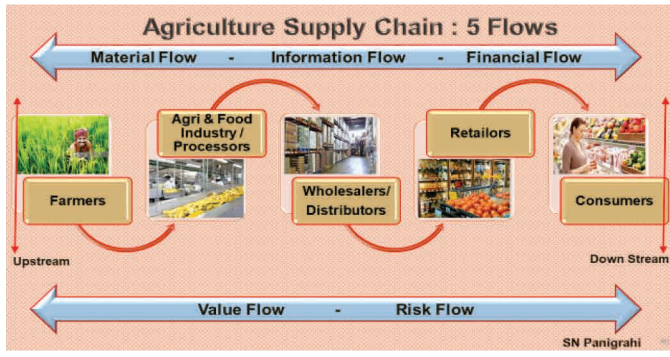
Agriculture Supply Chain : 5 Flows

Material Flow - Information Flow - Financial Flow

Farmers

Agri & Food Industry / Processors

Wholesalers/ Distributors

Retailors

Consumers

Upstream

Down Stream

Value Flow - Risk Flow

SN Panigrahi